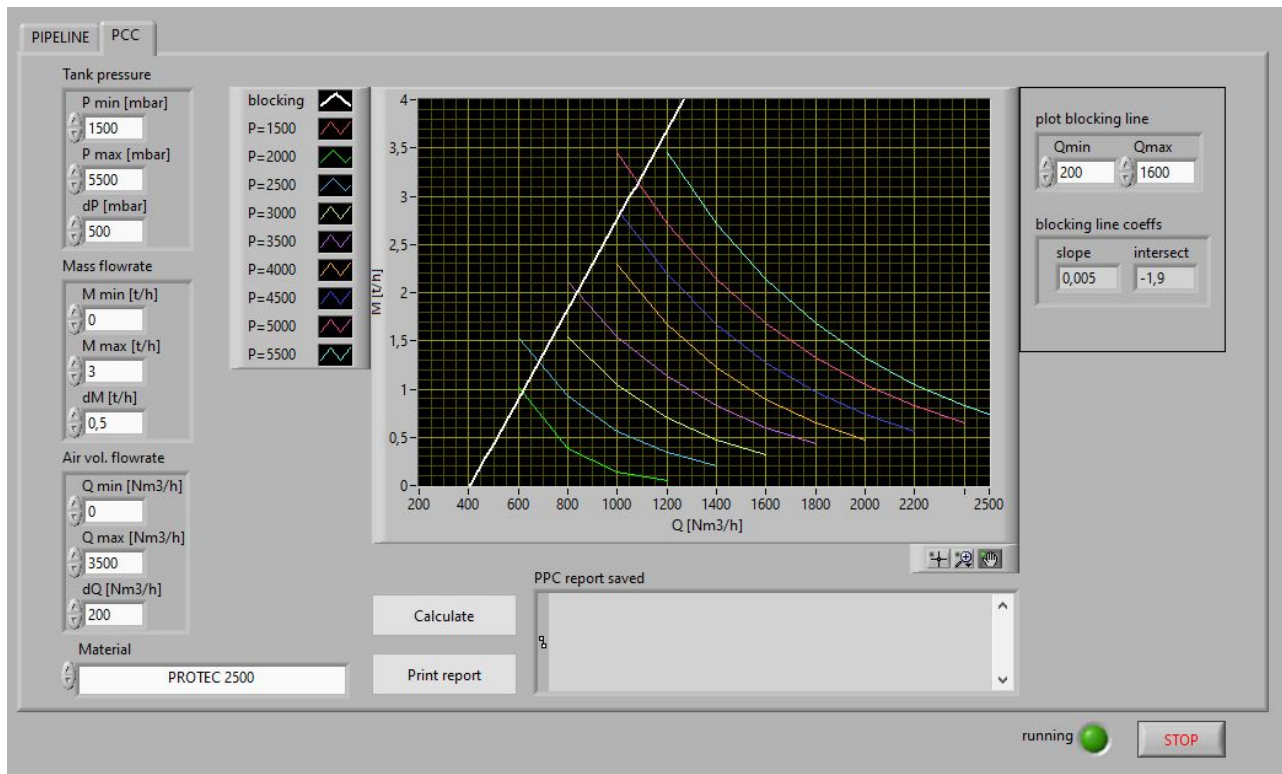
PIPELINE PCC

Tank pressure
P min [mbar]
1500
P max [mbar]
5500
dP [mbar]
500

Mass flowrate
M min [t/h]
0
M max [t/h]
3
dM [t/h]
0,5

Air vol. flowrate
Q min [Nm3/h]
0
Q max [Nm3/h]
3500
dQ [Nm3/h]
200

Material
PROTEC 2500

blocking
P=1500
P=2000
P=2500
P=3000
P=3500
P=4000
P=4500
P=5000
P=5500

4
3,5
3
2,5
2
1,5
1
0,5
0
M [t/h]
200 400 600 800 1000 1200 1400 1600 1800 2000 2200 2500
Q [Nm3/h]

plot blocking line
Qmin
200
Qmax
1600

blocking line coeffs
slope
0,005
intersect
-1,9

Calculate
Print report

PPC report saved

running
STOP